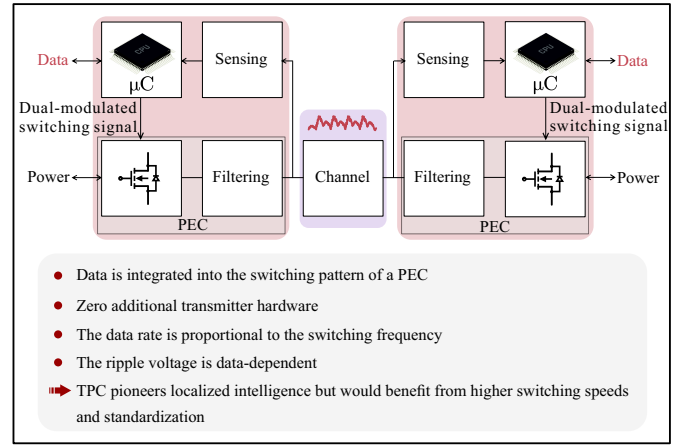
Data

CPU

μC

Sensing

Dual-modulated switching signal

Power

Filtering

PEC

Channel

Sensing

CPU

μC

Data

Dual-modulated switching signal

Filtering

Power

PEC

- Data is integrated into the switching pattern of a PEC
- Zero additional transmitter hardware
- The data rate is proportional to the switching frequency
- The ripple voltage is data-dependent
- TPC pioneers localized intelligence but would benefit from higher switching speeds and standardization